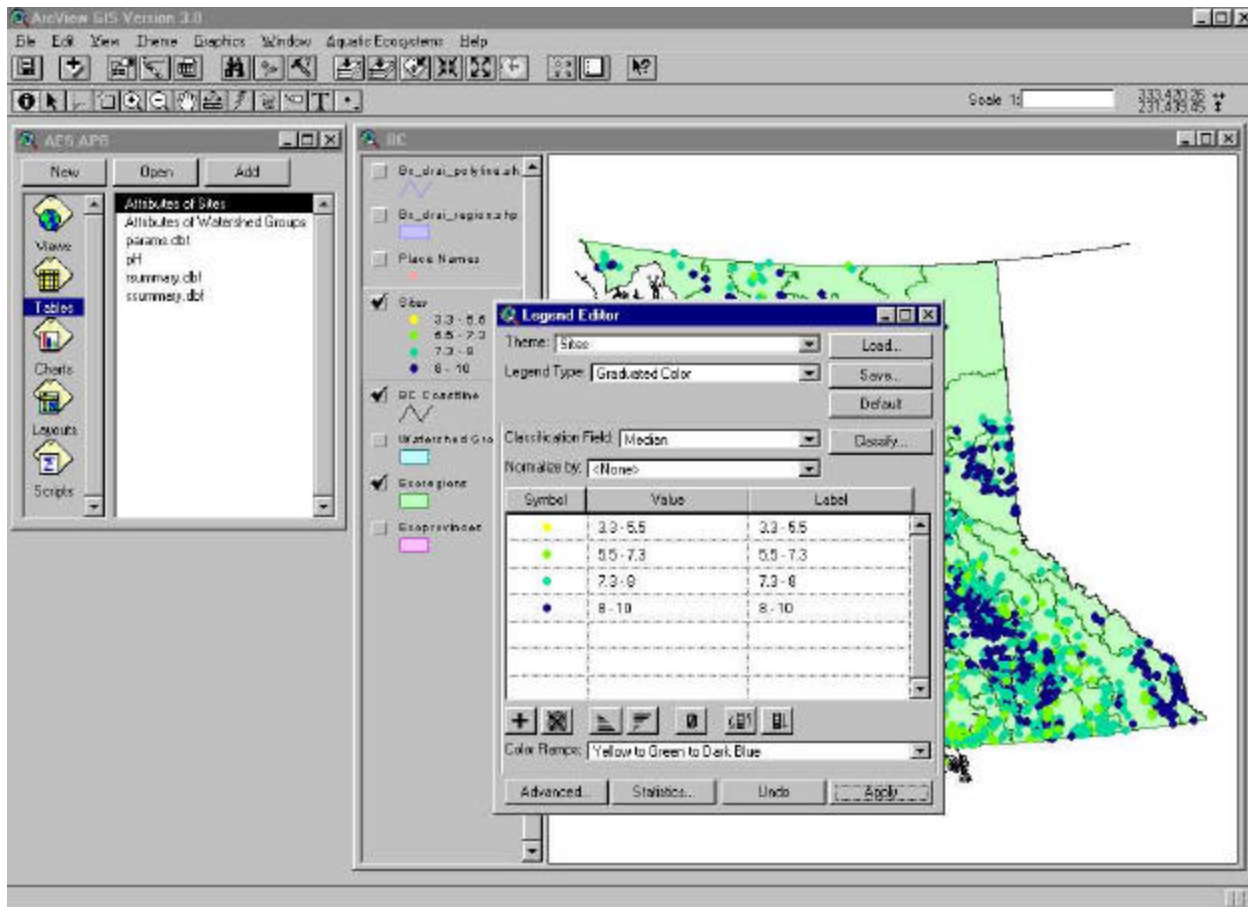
ArcView GIS Version 3.0

File Edit View Theme Graphics Window Aquatic Ecosystems Help

Scale 1:

333,430.26
231,435.85

AES.APR

New Open Add

Views
Tables
Charts
Layouts
Scripts

Attributes of Sites
Attributes of Watershed Groups
params.dbf
pH
rsummary.dbf
ssummary.dbf

BC

Bc_drai_polyline.shp
Bc_drai_region.shp
Place Names
Sites
3.3 - 5.5
5.5 - 7.3
7.3 - 8
8 - 10
BC Coastline
Watershed Gro
Ecoregions
Ecoprovinces

Legend Editor

Theme: Sites
Load...
Legend Type: Graduated Color
Save...
Default
Classification Field: Median
Classify...
Normalize by: <None>

| Symbol | Value | Label |
|---|---|---|
| | 3.3 - 5.5 | 3.3 - 5.5 |
| | 5.5 - 7.3 | 5.5 - 7.3 |
| | 7.3 - 8 | 7.3 - 8 |
| | 8 - 10 | 8 - 10 |

Color Ramps: Yellow to Green to Dark Blue

Advanced... Statistics... Undo Apply